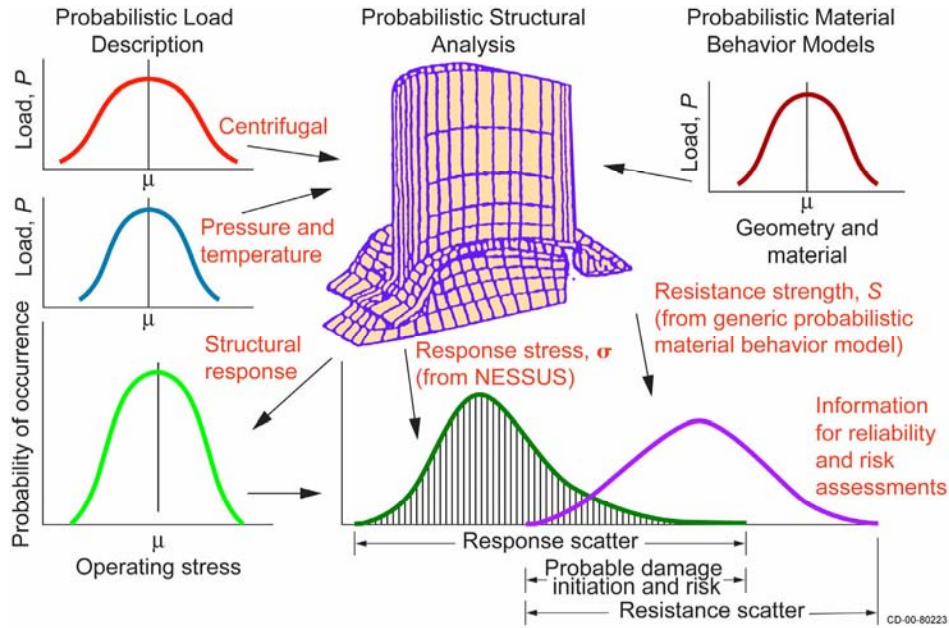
Probabilistic Load Description

Probabilistic Structural Analysis

Probabilistic Material Behavior Models

Load, $P$

Centrifugal

$\mu$

Load, $P$

Pressure and temperature

$\mu$

Load, $P$

$\mu$

Geometry and material

Resistance strength, $S$ (from generic probabilistic material behavior model)

Structural response

Response stress, $\sigma$ (from NESSUS)

Probability of occurrence

Information for reliability and risk assessments

$\mu$

Operating stress

Response scatter

Probable damage initiation and risk

Resistance scatter

CD-00-80223